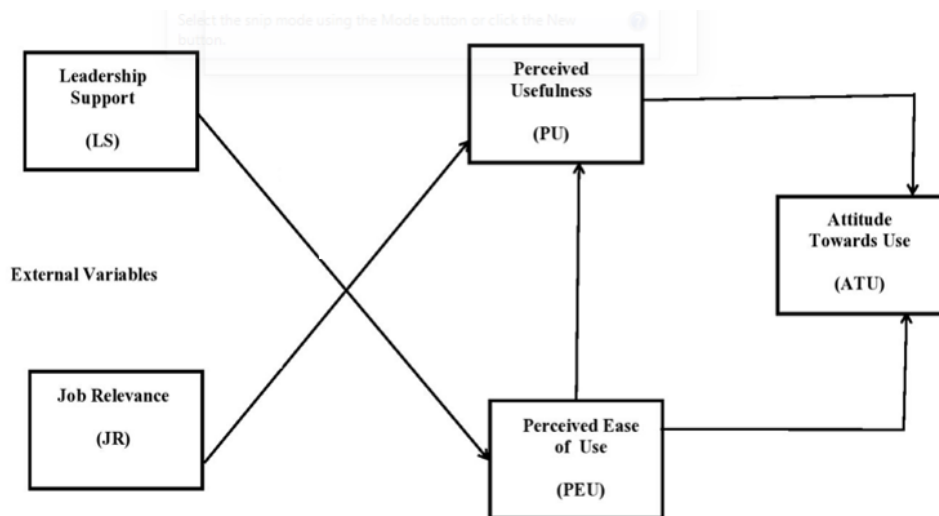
Select the snip mode using the Mode button or click the New button.

Leadership Support

(LS)

Perceived Usefulness

(PU)

Attitude Towards Use

(ATU)

External Variables

Job Relevance

(JR)

Perceived Ease of Use

(PEU)